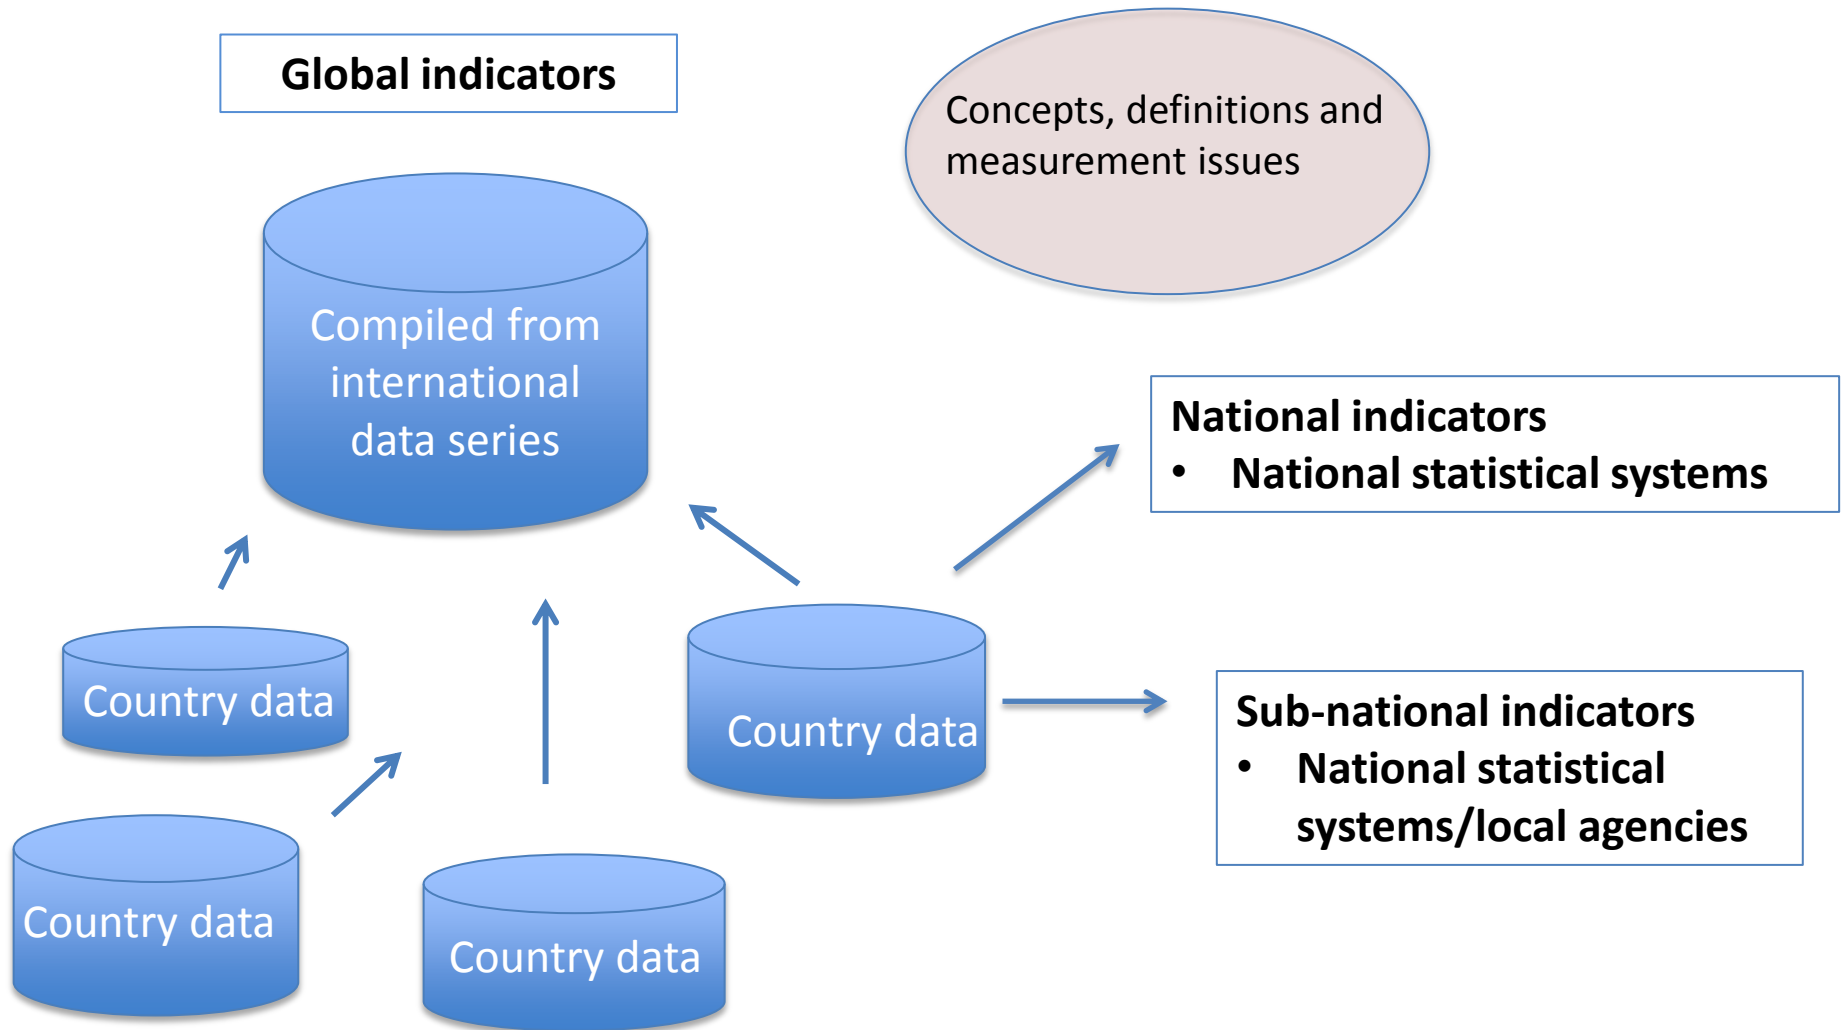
Global indicators

Concepts, definitions and measurement issues

Compiled from international data series

National indicators
• National statistical systems

Country data

Country data

Sub-national indicators
• National statistical systems/local agencies

Country data

Country data